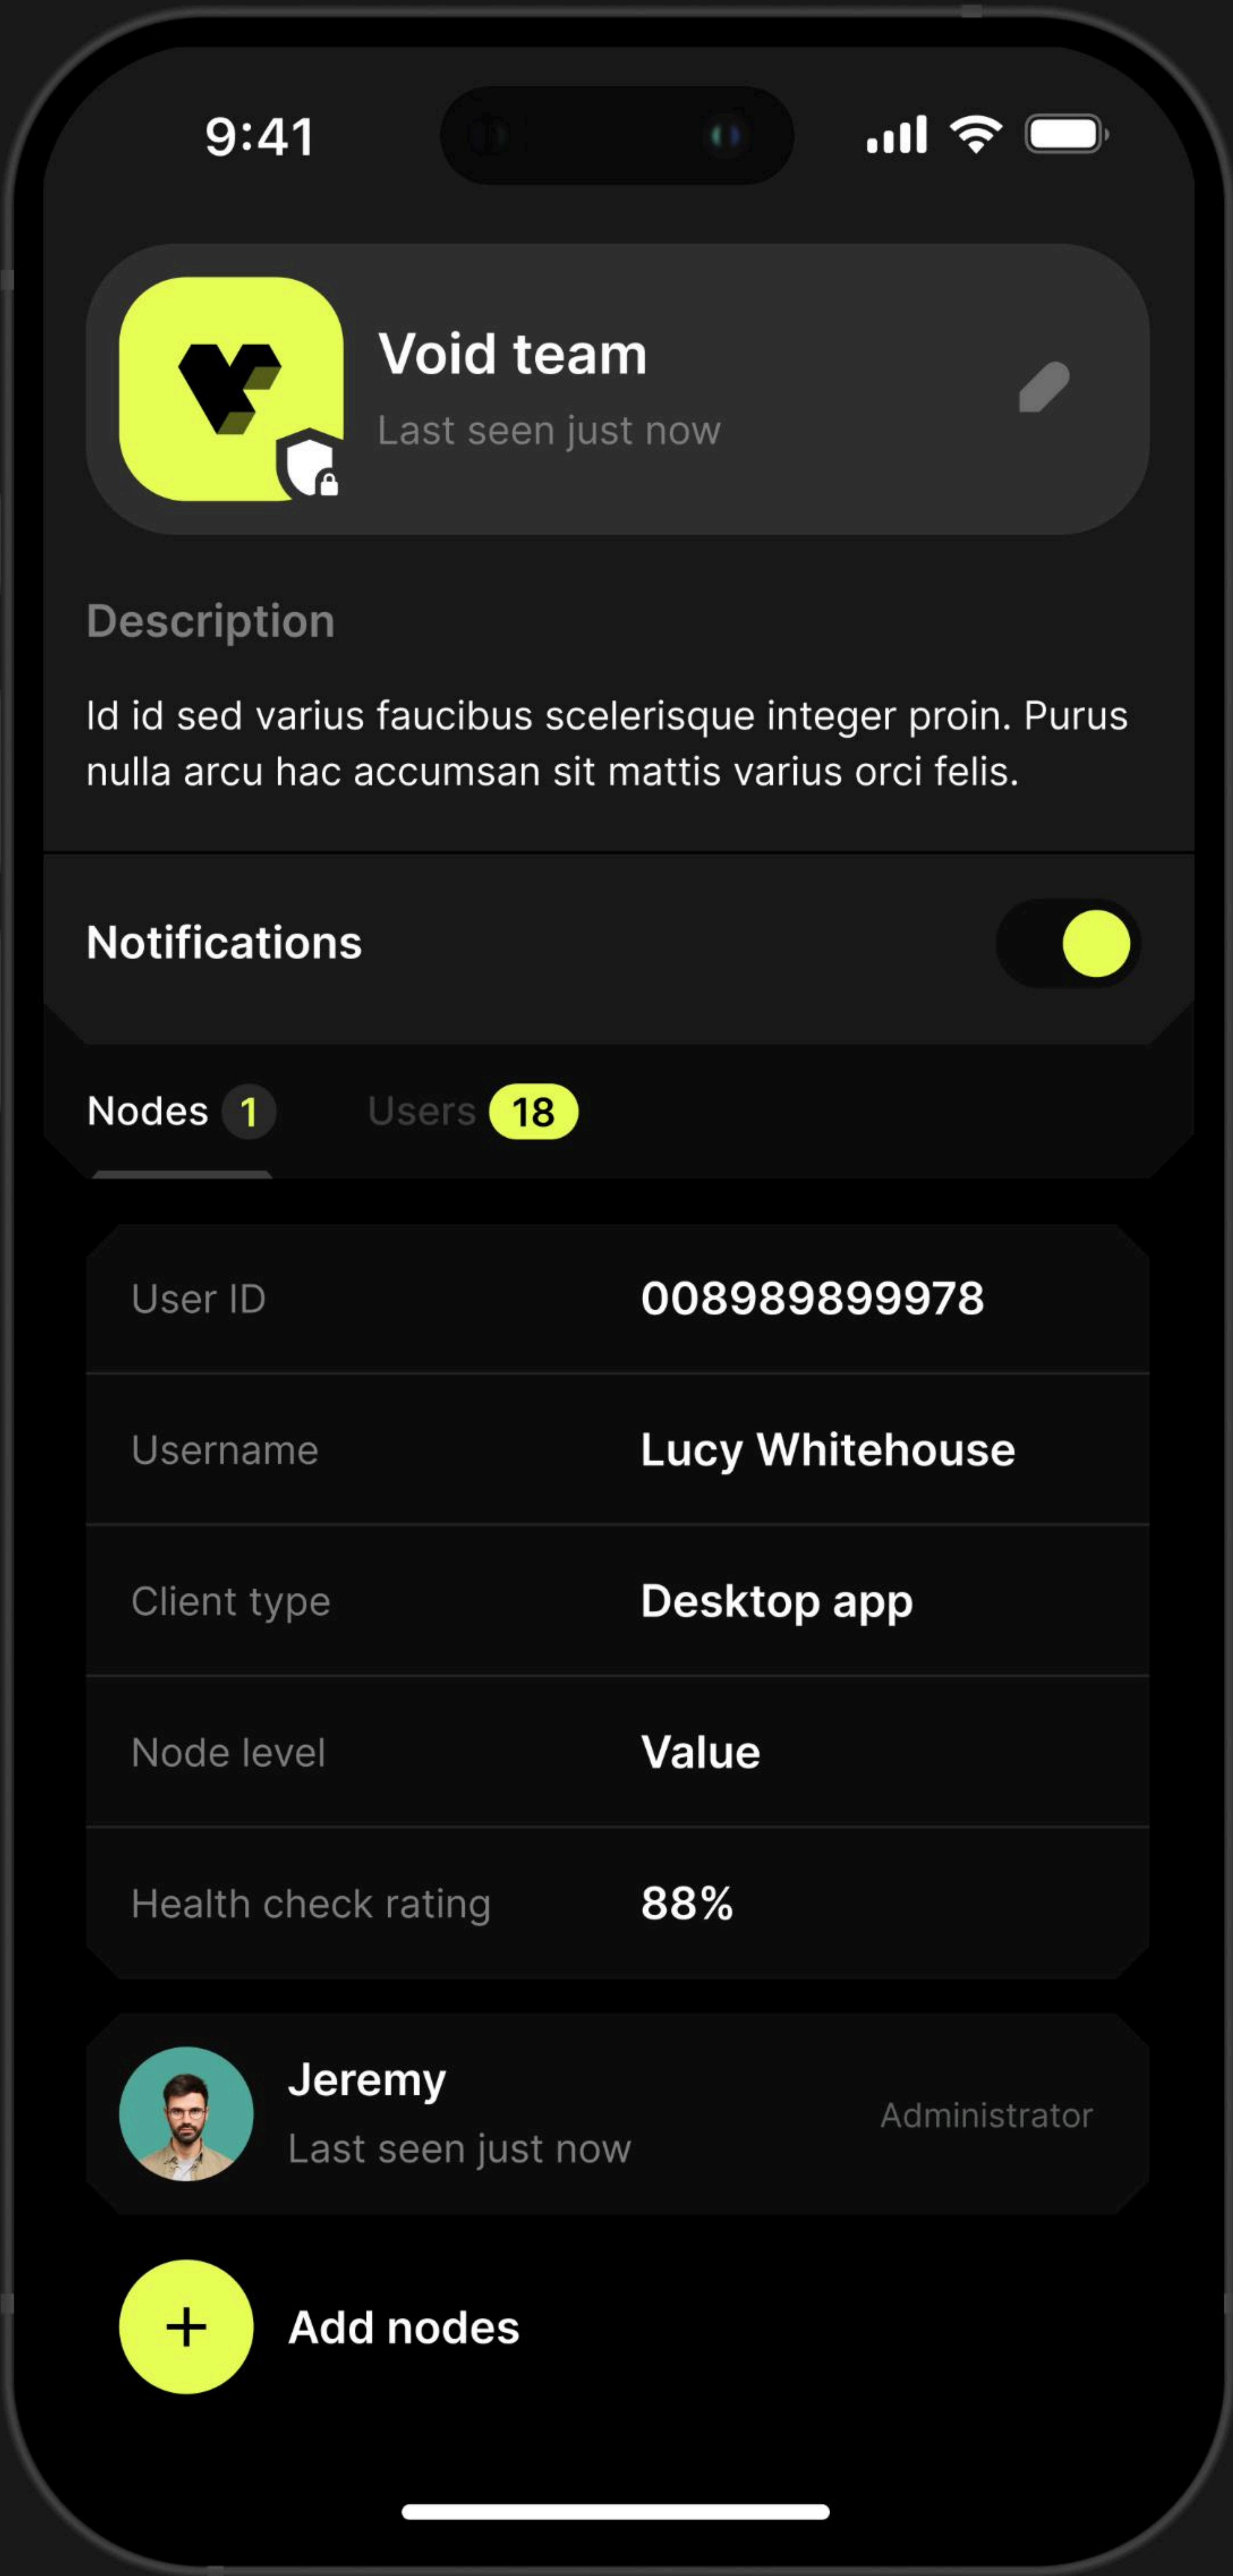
9:41

Void team
Last seen just now

Description

Id id sed varius faucibus scelerisque integer proin. Purus nulla arcu hac accumsan sit mattis varius orci felis.

Notifications

Nodes 1 Users 18

| User ID | 008989899978 |
|---|---|
| Username | Lucy Whitehouse |
| Client type | Desktop app |
| Node level | Value |
| Health check rating | 88% |

Jeremy
Last seen just now
Administrator

+ Add nodes